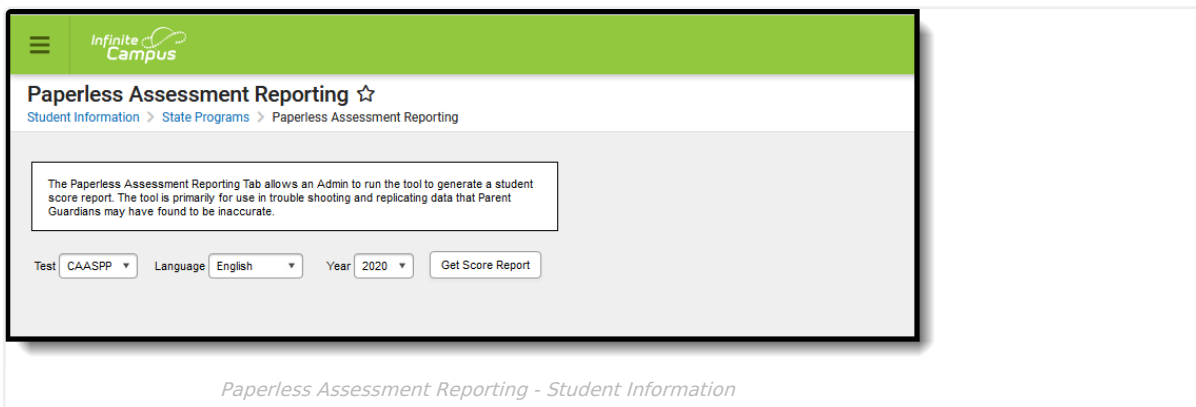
Infinite Campus

Paperless Assessment Reporting ☆
Student Information > State Programs > Paperless Assessment Reporting

The Paperless Assessment Reporting Tab allows an Admin to run the tool to generate a student score report. The tool is primarily for use in trouble shooting and replicating data that Parent Guardians may have found to be inaccurate.

Test CAASPP Language English Year 2020 Get Score Report

Paperless Assessment Reporting - Student Information